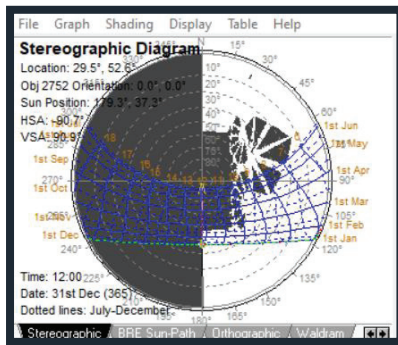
File Graph Shading Display Table Help

Stereographic Diagram

Location: 29.5°, 52.6°

Obj 2752 Orientation: 0.0°, 0.0°

Sun Position: 179.3°, 37.3°

HSA: -90.7°

VSA: 90.9°

N

15°

30°

45°

60°

75°

90°

105°

120°

135°

150°

165°

180°

195°

225°

240°

270°

1st Jun

1st May

1st Apr

1st Mar

1st Feb

1st Jan

1st Sep

1st Oct

1st Nov

1st Dec

18

17

16

Time: 12:00

Date: 31st Dec (365)

Dotted lines: July-December

Stereographic | BRE Sun-Path | Orthographic | Waldram